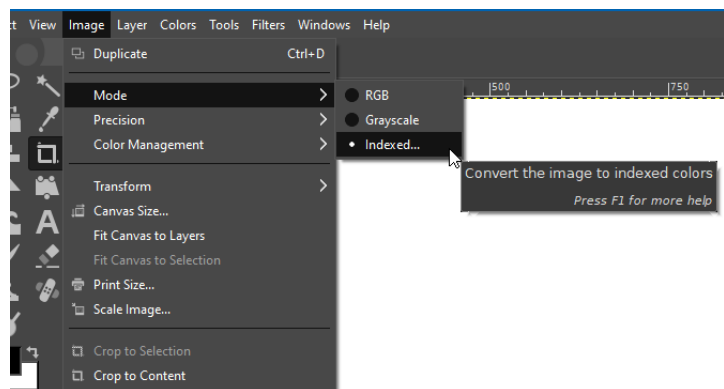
t View Image Layer Colors Tools Filters Windows Help

Duplicate Ctrl+D

Mode
Precision
Color Management

Transform
Canvas Size...
Fit Canvas to Layers
Fit Canvas to Selection
Print Size...
Scale Image...

Crop to Selection
Crop to Content

RGB
Grayscale
Indexed...

500 750

Convert the image to indexed colors
Press F1 for more help